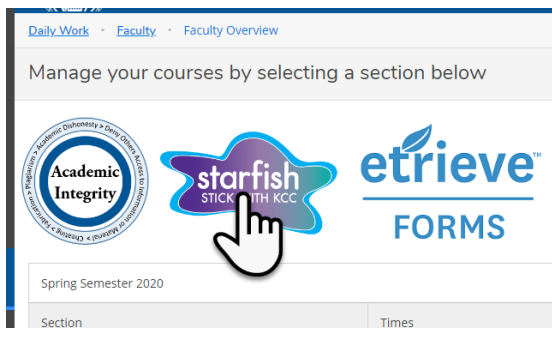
Daily Work • Faculty • Faculty Overview

Manage your courses by selecting a section below

Academic Dishonesty > Deny Others Access to Information or Material > Cheating > Fabrication > Plagiarism >

Academic Integrity

starfish
STICK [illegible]TH KCC

etrieve™
FORMS

Spring Semester 2020

| Section | Times |
|---|---|